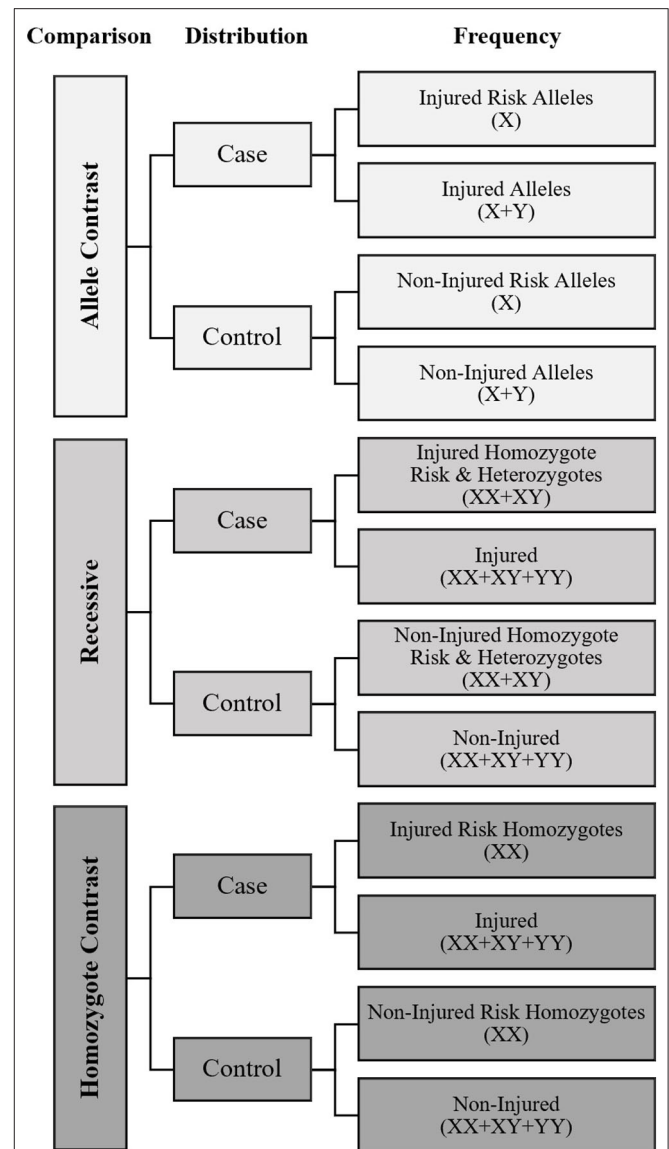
Comparison Distribution Frequency

Allele Contrast

Case

Injured Risk Alleles (X)

Injured Alleles (X+Y)

Control

Non-Injured Risk Alleles (X)

Non-Injured Alleles (X+Y)

Recessive

Case

Injured Homozygote Risk & Heterozygotes (XX+XY)

Injured (XX+XY+YY)

Control

Non-Injured Homozygote Risk & Heterozygotes (XX+XY)

Non-Injured (XX+XY+YY)

Homozygote Contrast

Case

Injured Risk Homozygotes (XX)

Injured (XX+XY+YY)

Control

Non-Injured Risk Homozygotes (XX)

Non-Injured (XX+XY+YY)